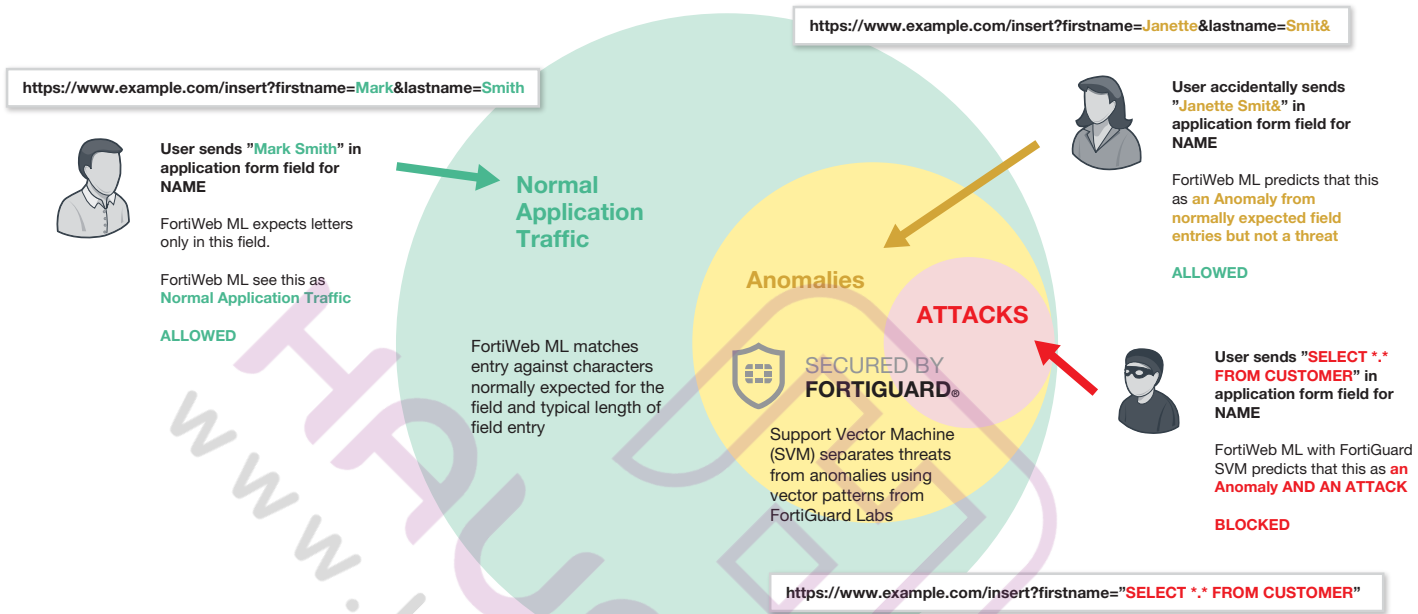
https://www.example.com/insert?firstname=Janette&lastname=Smit&

https://www.example.com/insert?firstname=Mark&lastname=Smith

User sends "Mark Smith" in application form field for NAME

FortiWeb ML expects letters only in this field.

FortiWeb ML see this as Normal Application Traffic

ALLOWED

Normal Application Traffic

User accidentally sends "Janette Smit&" in application form field for NAME

FortiWeb ML predicts that this as an Anomaly from normally expected field entries but not a threat

ALLOWED

Anomalies

ATTACKS

FortiWeb ML matches entry against characters normally expected for the field and typical length of field entry

SECURED BY FORTIGUARD®

Support Vector Machine (SVM) separates threats from anomalies using vector patterns from FortiGuard Labs

User sends "SELECT *.* FROM CUSTOMER" in application form field for NAME

FortiWeb ML with FortiGuard SVM predicts that this as an Anomaly AND AN ATTACK

BLOCKED

https://www.example.com/insert?firstname="SELECT *.* FROM CUSTOMER"